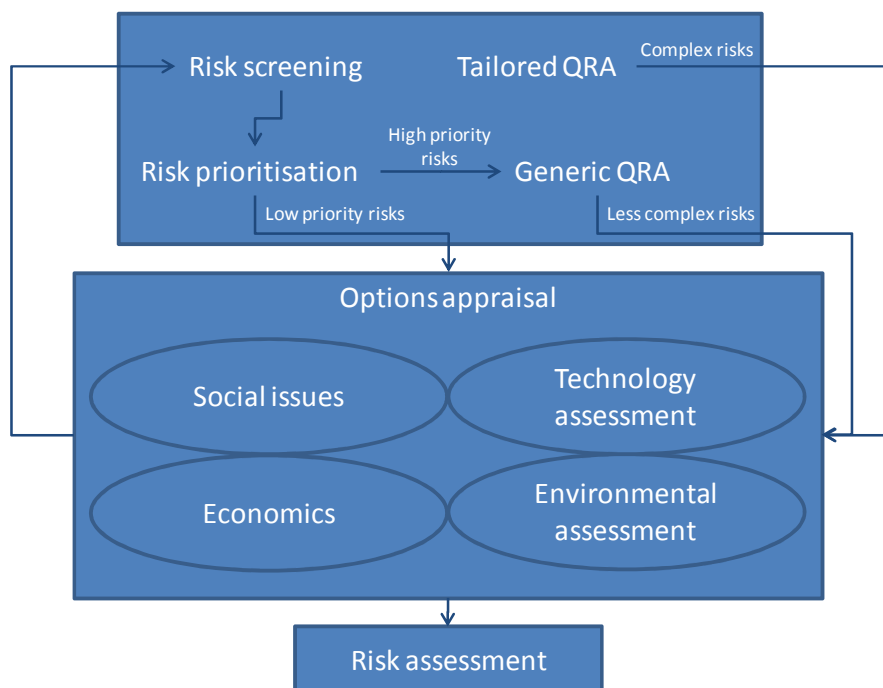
Risk screening

Tailored QRA

Complex risks

Risk prioritisation

High priority risks

Generic QRA

Low priority risks

Less complex risks

Options appraisal

Social issues

Technology assessment

Economics

Environmental assessment

Risk assessment